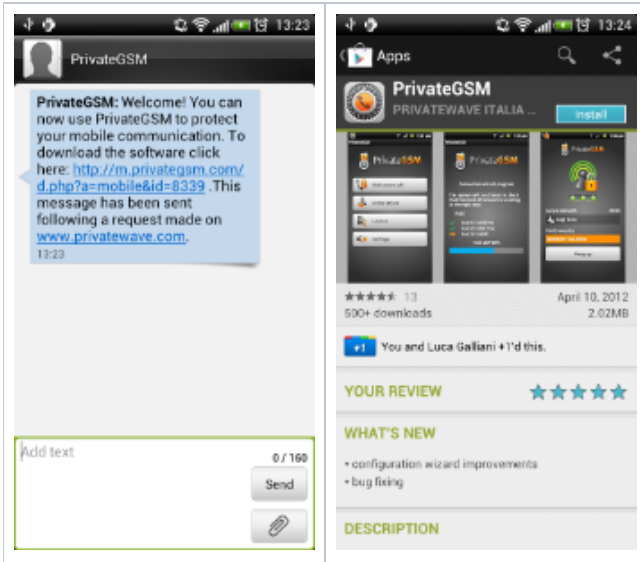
13:23

PrivateGSM

PrivateGSM: Welcome! You can now use PrivateGSM to protect your mobile communication. To download the software click here: http://m.privategsm.com/d.php?a=mobile&id=8339 .This message has been sent following a request made on www.privatewave.com.
13:23

Add text
0 / 160
Send

13:24

Apps

PrivateGSM
PRIVATEWAVE ITALIA ...
Install

PrivateGSM

13
April 10, 2012
500+ downloads
2.02MB

+1 You and Luca Galliani +1'd this.

YOUR REVIEW

WHAT'S NEW
• configuration wizard improvements
• bug fixing

DESCRIPTION